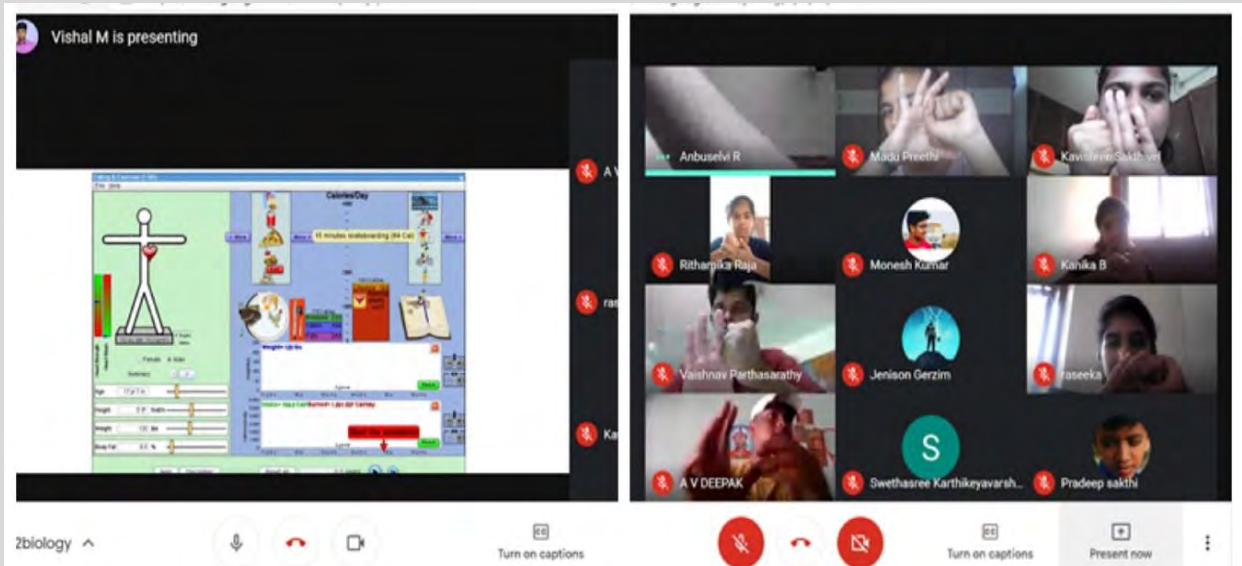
Vishal M is presenting

Calories/Day

15 minutes skateboarding (84 Cal)

Female Male

Sedentary

Age

Height

Weight

Body Fat

Start the simulation

A V

ras

Ka

2biology

Turn on captions

Anbuselvi R

Madu Preethi

Kavishree Sakthivel

Rithamika Raja

Monesh Kumar

Kanika B

Vaishnav Parthasarathy

Jenison Gerzim

raseeka

A V DEEPAK

S

Swethasree Karthikeyavarsh...

Pradeep sakthi

Turn on captions

Present now